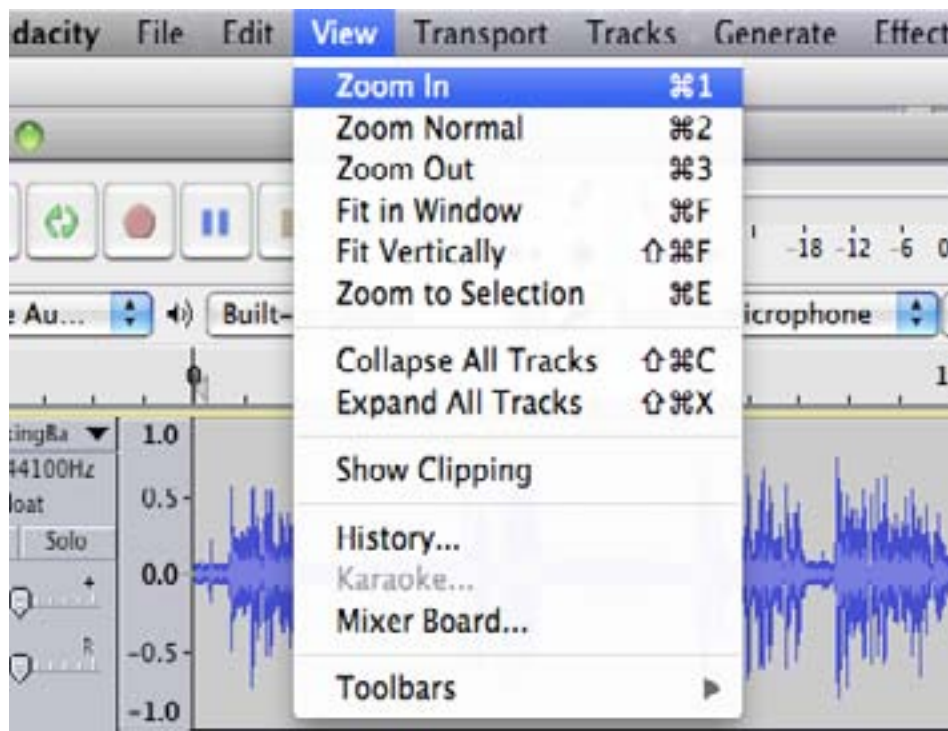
dacity File Edit View Transport Tracks Generate Effect

Zoom In ⌘1
Zoom Normal ⌘2
Zoom Out ⌘3
Fit in Window ⌘F
Fit Vertically ⇧⌘F
Zoom to Selection ⌘E

Collapse All Tracks ⇧⌘C
Expand All Tracks ⇧⌘X

Show Clipping

History...
Karaoke...
Mixer Board...

Toolbars

-18 -12 -6 0

e Au... Built- icrophone

1

tingRa
44100Hz
loat
Solo

1.0
0.5
0.0
-0.5
-1.0

R